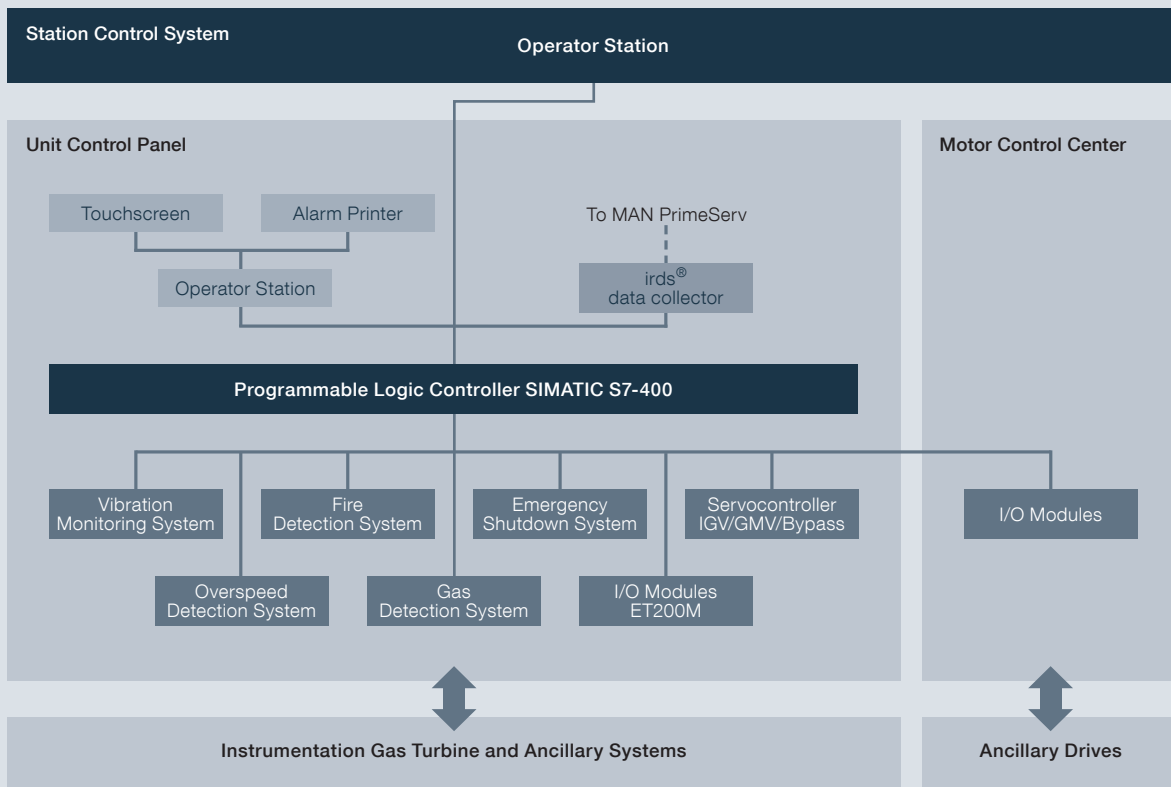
Station Control System

Operator Station

Unit Control Panel

Motor Control Center

Touchscreen

Alarm Printer

To MAN PrimeServ

Operator Station

irds®
data collector

Programmable Logic Controller SIMATIC S7-400

Vibration Monitoring System

Fire Detection System

Emergency Shutdown System

Servocontroller IGV/GMV/Bypass

I/O Modules

Overspeed Detection System

Gas Detection System

I/O Modules ET200M

Instrumentation Gas Turbine and Ancillary Systems

Ancillary Drives